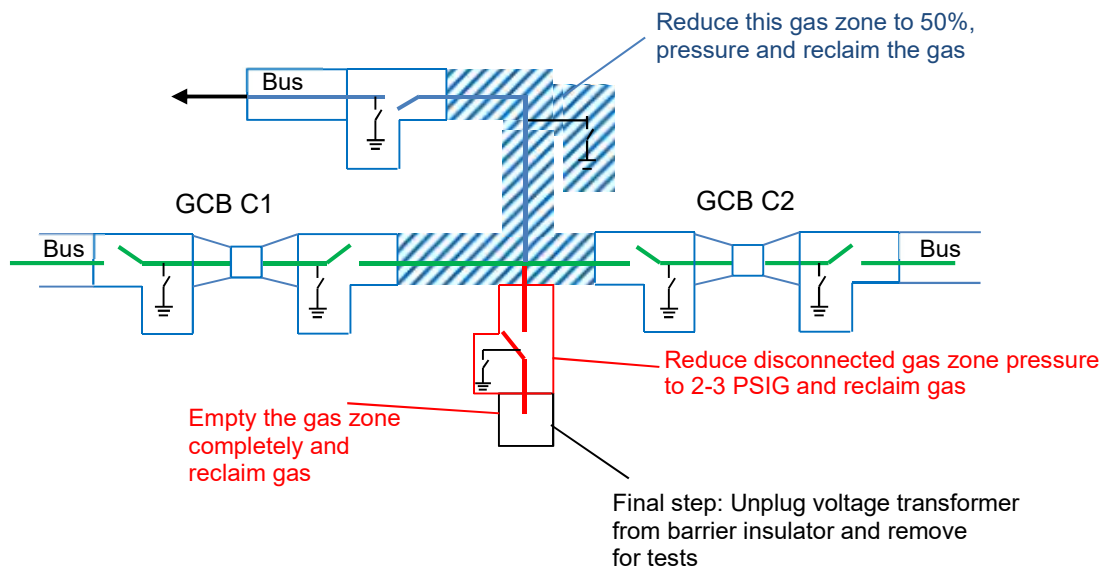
Reduce this gas zone to 50%, pressure and reclaim the gas

Bus

GCB C1

GCB C2

Bus

Bus

Reduce disconnected gas zone pressure to 2-3 PSIG and reclaim gas

Empty the gas zone completely and reclaim gas

Final step: Unplug voltage transformer from barrier insulator and remove for tests